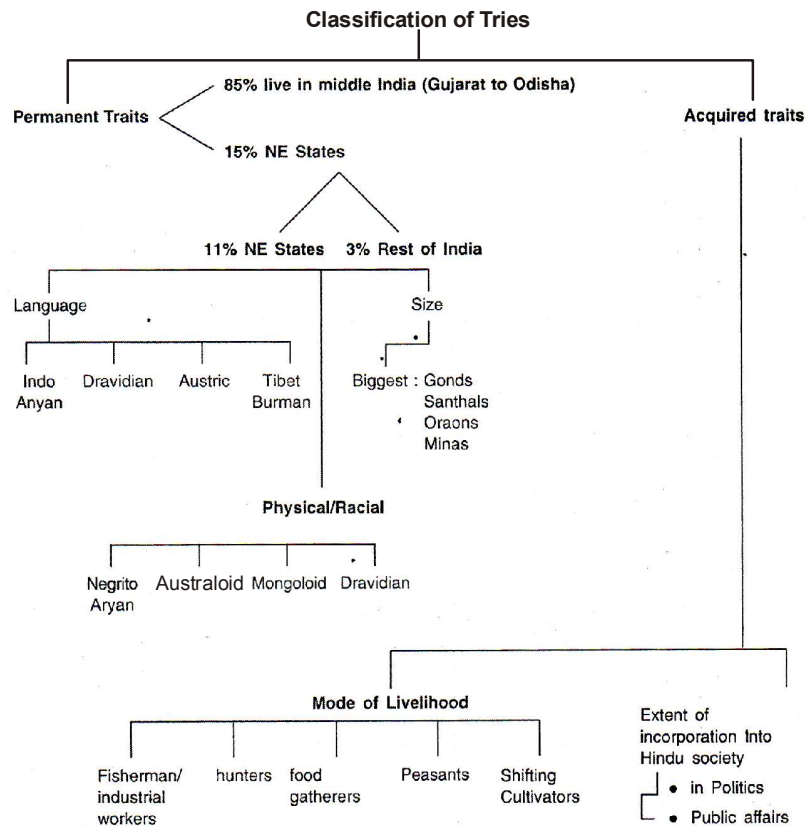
Classification of Tries

Permanent Traits

85% live in middle India (Gujarat to Odisha)

15% NE States

11% NE States

3% Rest of India

Acquired traits

Language

Indo Aryan

Dravidian

Austric

Tibet Burman

Size

Biggest : Gonds Santhals Oraons Minas

Physical/Racial

Negrito Aryan

Australoid

Mongoloid

Dravidian

Mode of Livelihood

Fisherman/ industrial workers

hunters

food gatherers

Peasants

Shifting Cultivators

Extent of incorporation Into Hindu society

• in Politics

• Public affairs